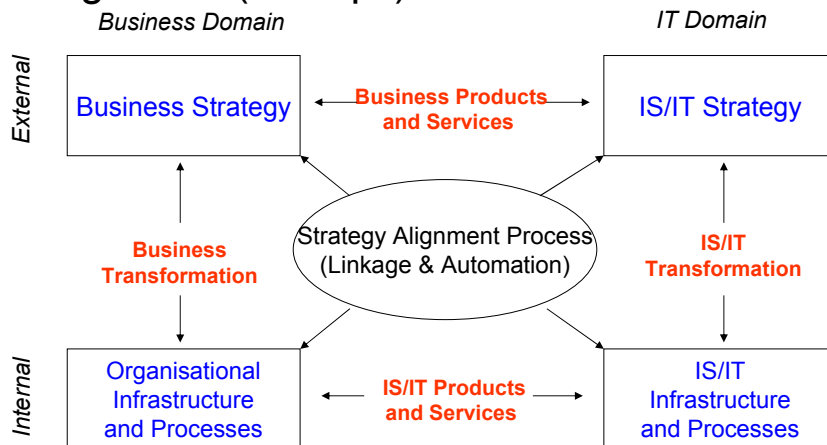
Business Domain

IT Domain

External

Business Strategy

Business Products and Services

IS/IT Strategy

Business Transformation

Strategy Alignment Process (Linkage & Automation)

IS/IT Transformation

Internal

Organisational Infrastructure and Processes

IS/IT Products and Services

IS/IT Infrastructure and Processes